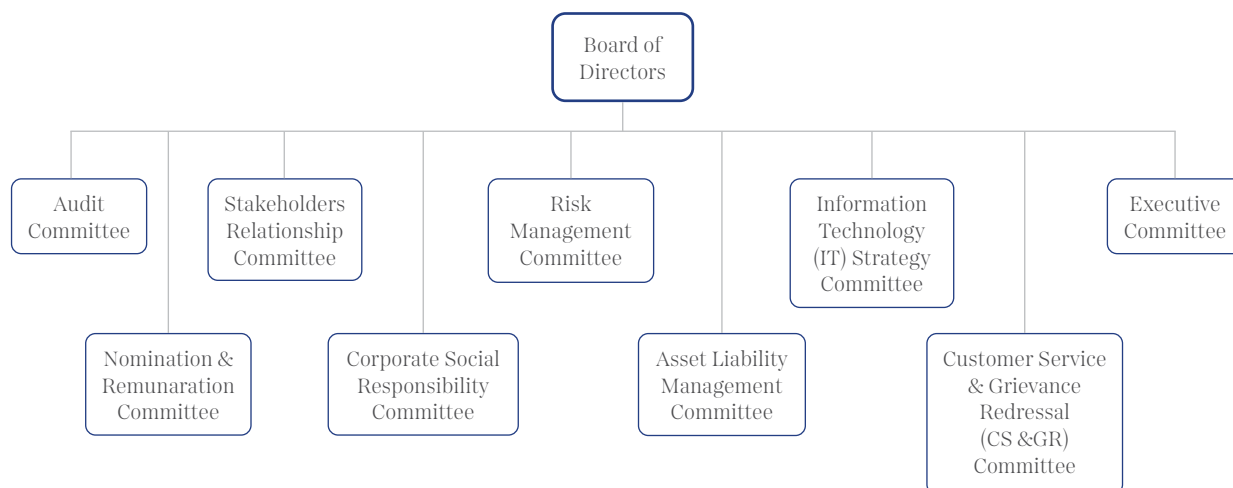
Board of Directors

Audit Committee

Nomination & Remunaration Committee

Stakeholders Relationship Committee

Corporate Social Responsibility Committee

Risk Management Committee

Asset Liability Management Committee

Information Technology (IT) Strategy Committee

Customer Service & Grievance Redressal (CS &GR) Committee

Executive Committee